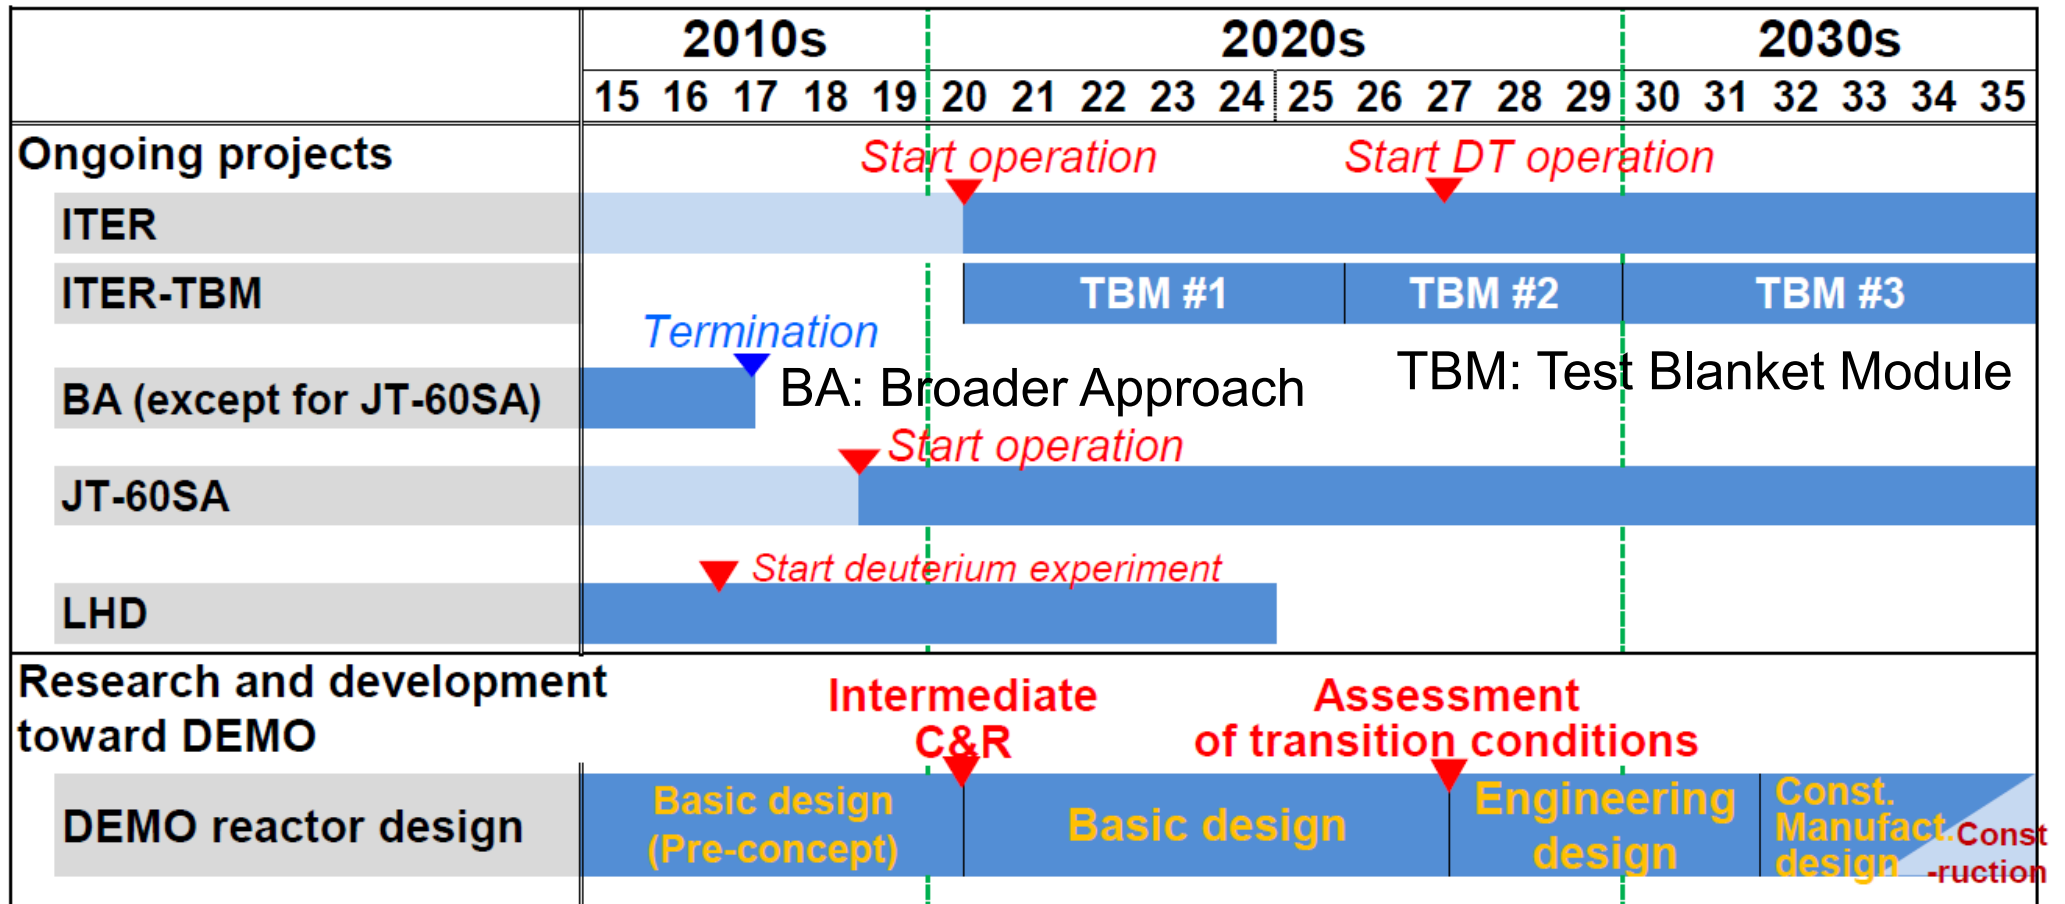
| | 2010s | 2020s | 2030s |
|---|---|---|---|
| | 15 16 17 18 19 | 20 21 22 23 24 25 26 27 28 29 | 30 31 32 33 34 35 |

Ongoing projects

Start operation

Start DT operation

ITER

ITER-TBM

TBM #1

TBM #2

TBM #3

Termination

BA (except for JT-60SA)

BA: Broader Approach

TBM: Test Blanket Module

Start operation

JT-60SA

Start deuterium experiment

LHD

Research and development toward DEMO

Intermediate C&R

Assessment of transition conditions

DEMO reactor design

Basic design (Pre-concept)

Basic design

Engineering design

Const. Manufact. design

Const -ruction